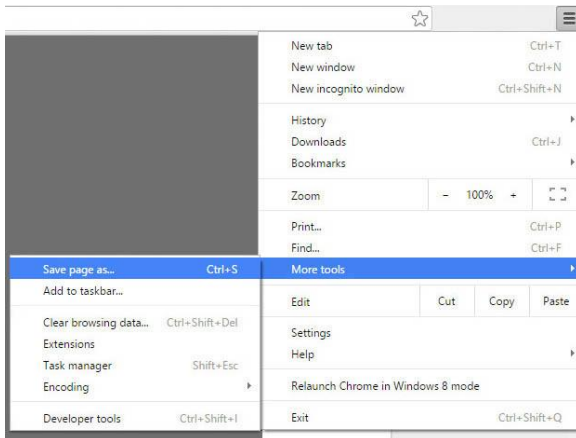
New tab Ctrl+T
New window Ctrl+N
New incognito window Ctrl+Shift+N

History
Downloads Ctrl+J
Bookmarks

Zoom − 100% +

Print... Ctrl+P
Find... Ctrl+F
More tools

Edit Cut Copy Paste

Settings
Help

Relaunch Chrome in Windows 8 mode

Exit Ctrl+Shift+Q

Save page as... Ctrl+S
Add to taskbar...

Clear browsing data... Ctrl+Shift+Del
Extensions
Task manager Shift+Esc
Encoding

Developer tools Ctrl+Shift+I